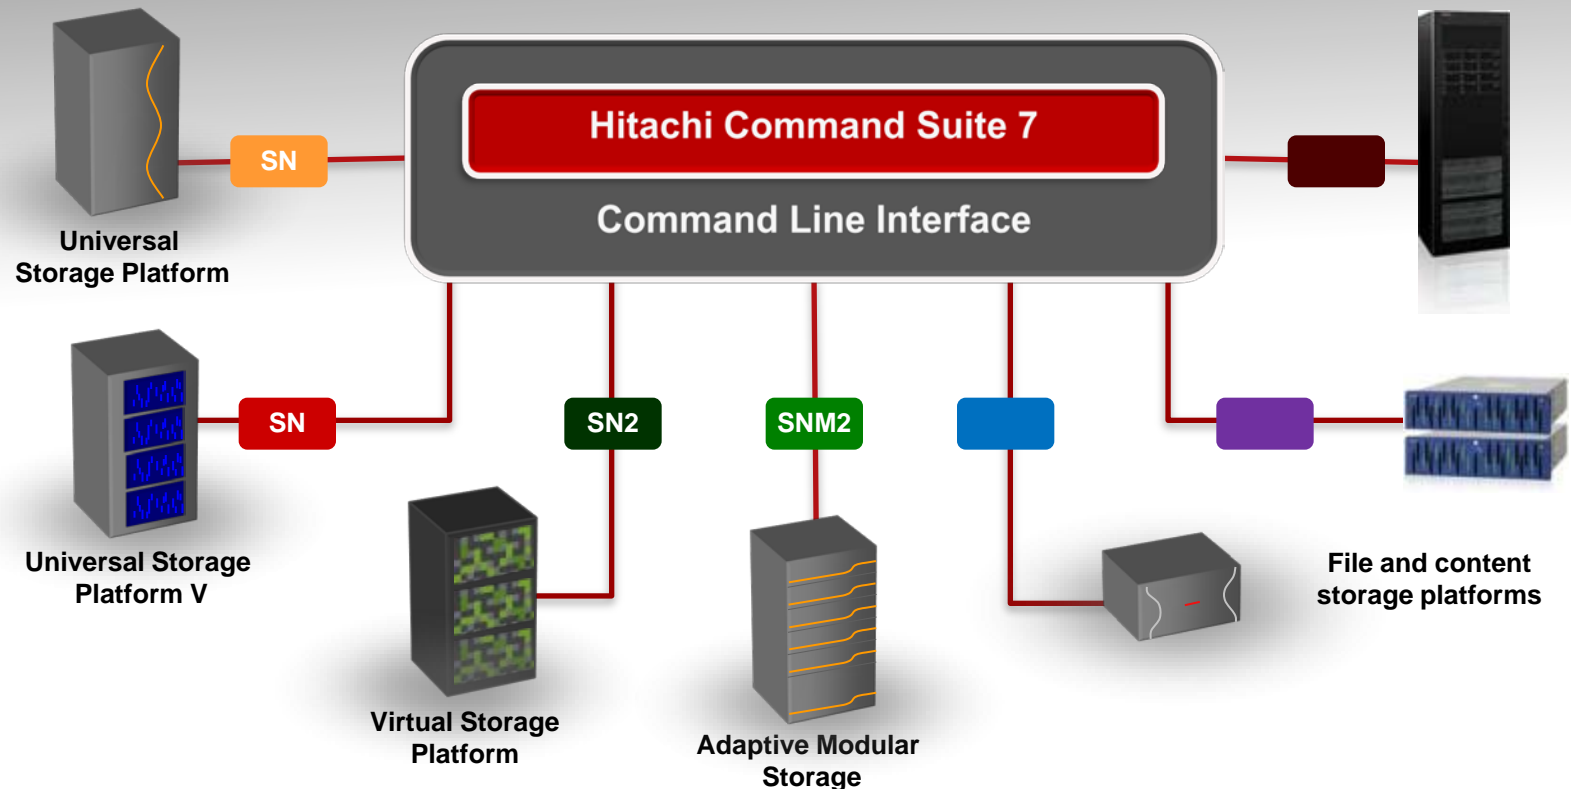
Hitachi Command Suite 7

Command Line Interface

SN

Universal Storage Platform

SN

Universal Storage Platform V

SN2

Virtual Storage Platform

SNM2

Adaptive Modular Storage

File and content storage platforms